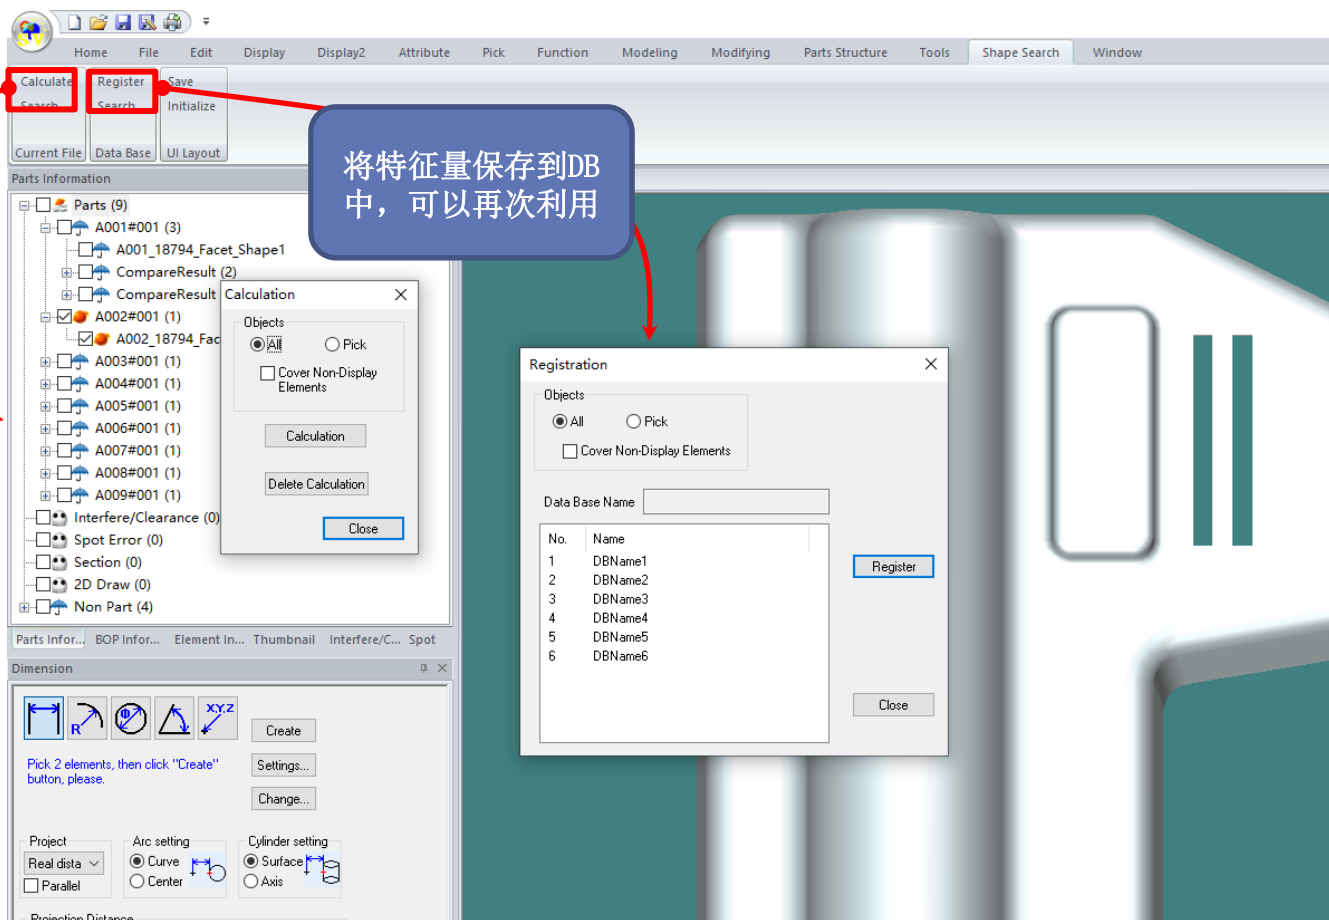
Home File Edit Display Display2 Attribute Pick Function Modeling Modifying Parts Structure Tools Shape Search Window

Calculate Search | Register Search | Save | Initialize

Current File | Data Base | UI Layout

将特征量保存到DB中，可以再次利用

Parts Information

Parts (9)
A001#001 (3)
A001_18794_Facet_Shape1
CompareResult (2)
CompareResult
A002#001 (1)
A002_18794_Fac
A003#001 (1)
A004#001 (1)
A005#001 (1)
A006#001 (1)
A007#001 (1)
A008#001 (1)
A009#001 (1)
Interfere/Clearance (0)
Spot Error (0)
Section (0)
2D Draw (0)
Non Part (4)

Calculation
Objects
All
Pick
Cover Non-Display Elements
Calculation
Delete Calculation
Close

Registration
Objects
All
Pick
Cover Non-Display Elements
Data Base Name

| No. | Name |
|---|---|
| 1 | DBName1 |
| 2 | DBName2 |
| 3 | DBName3 |
| 4 | DBName4 |
| 5 | DBName5 |
| 6 | DBName6 |

Register
Close

Parts Infor... BOP Infor... Element In... Thumbnail Interfere/C... Spot

Dimension

XYZ
R
Create
Settings...
Change...
Pick 2 elements, then click "Create" button, please.

Project
Real dista
Parallel
Arc setting
Curve
Center
Cylinder setting
Surface
Axis
Projection Distance